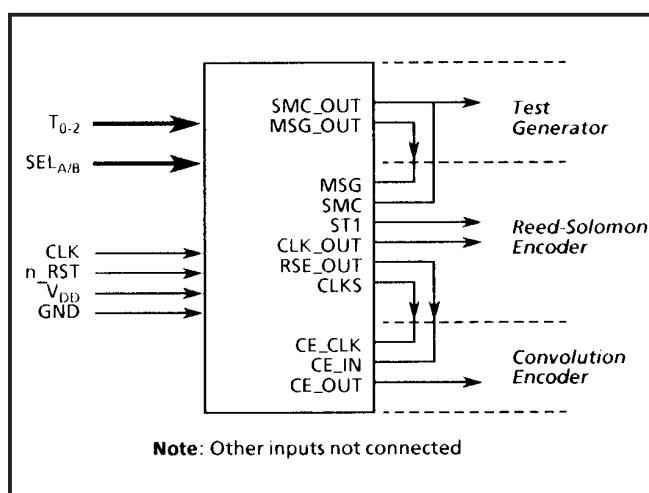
$T_{0-2}$

$SEL_{A/B}$

CLK
n_RST
$V_{DD}$
GND

SMC_OUT
MSG_OUT

MSG
SMC
ST1
CLK_OUT
RSE_OUT
CLKS

CE_CLK
CE_IN
CE_OUT

Test Generator

Reed-Solomon Encoder

Convolution Encoder

**Note**: Other inputs not connected